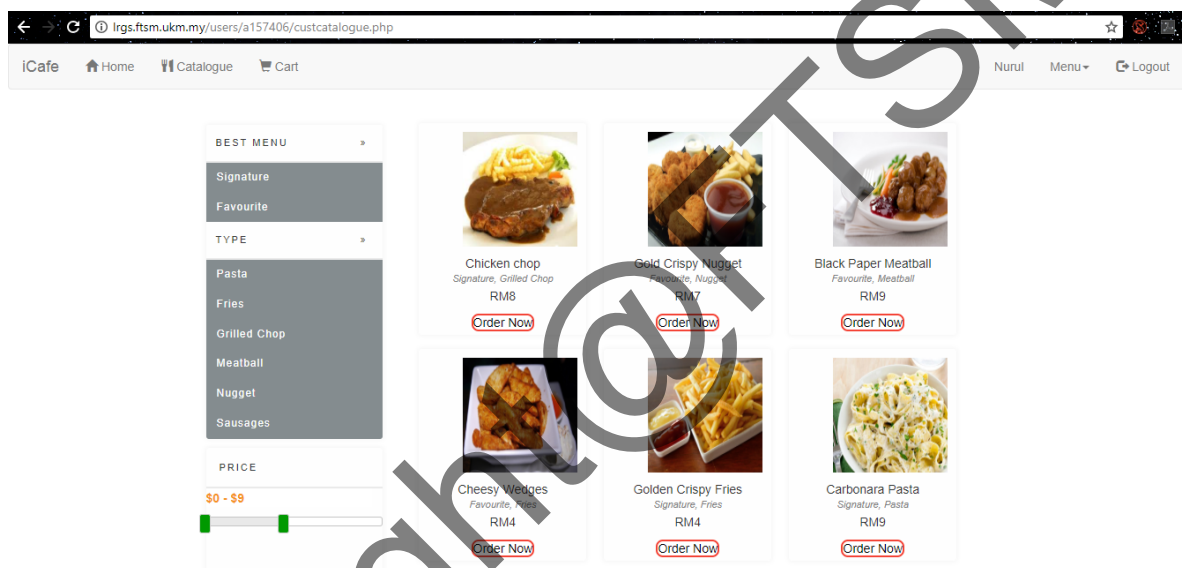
lrgs.ftsm.ukm.my/users/a157406/custcatalogue.php

iCafe Home Catalogue Cart Nurul Menu Logout

BEST MENU »
Signature
Favourite
TYPE »
Pasta
Fries
Grilled Chop
Meatball
Nugget
Sausages
PRICE
$0 - $9

Chicken chop
Signature, Grilled Chop
RM8
Order Now

Gold Crispy Nugget
Favourite, Nugget
RM7
Order Now

Black Paper Meatball
Favourite, Meatball
RM9
Order Now

Cheesy Wedges
Favourite, Fries
RM4
Order Now

Golden Crispy Fries
Signature, Fries
RM4
Order Now

Carbonara Pasta
Signature, Pasta
RM9
Order Now

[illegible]@FTSM